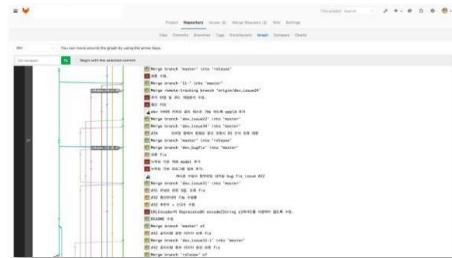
Project Repository Issues Merge Requests Wiki Settings

Files Commits Branches Tags Contributors Graph Compare Charts

You can move around the graph by using the arrow keys.

Begin with the selected commit

Merge branch 'master' into 'release'
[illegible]
Merge branch '1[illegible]' into 'master'
Merge remote-tracking branch 'origin/dev_issue24'
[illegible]
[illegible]
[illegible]
Merge branch 'dev_issue22' into 'master'
Merge branch 'dev_issue24' into 'master'
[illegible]
Merge branch 'master' into 'release'
Merge branch 'dev_bugfix' into 'master'
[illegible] fix
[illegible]
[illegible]
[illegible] bug fix issue #22
Merge branch 'dev_issue21' into 'master'
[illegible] fix
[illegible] fix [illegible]
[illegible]
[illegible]
README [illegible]
Merge branch 'master' of
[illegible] fix
Merge branch 'dev_issue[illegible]' into 'master'
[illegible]
Merge branch 'release' of